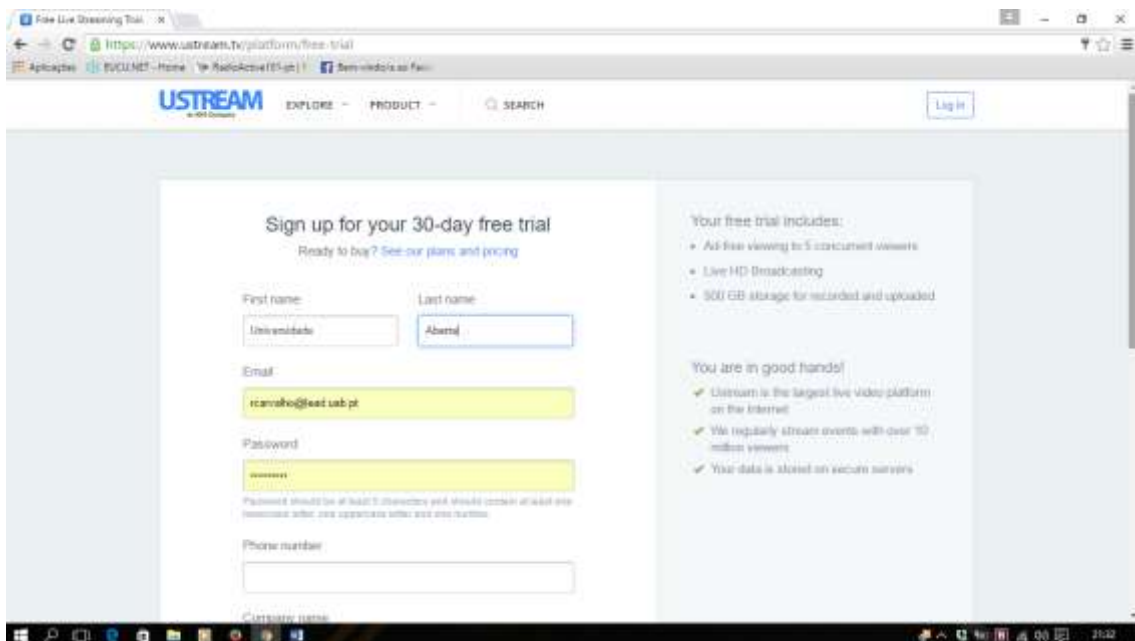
Free Live Streaming Trial ×

https://www.ustream.tv/platform/free-trial

Aplicações EUCU.NET - Home RadioActive101-pt | Bem-vindo(a) ao Fac

USTREAM
an IBM Company

EXPLORE PRODUCT SEARCH

Log in

Sign up for your 30-day free trial

Ready to buy? See our plans and pricing

First name

Universidade

Last name

Aberta

Email

rcarvalho@lead.uab.pt

Password

••••••••

Password should be at least 8 characters and should contain at least one lowercase letter, one uppercase letter and one number.

Phone number

Company name

Your free trial includes:

• Ad-free viewing to 5 concurrent viewers

• Live HD Broadcasting

• 500 GB storage for recorded and uploaded

You are in good hands!

✔ Ustream is the largest live video platform on the Internet

✔ We regularly stream events with over 10 million viewers

✔ Your data is stored on secure servers

21:32